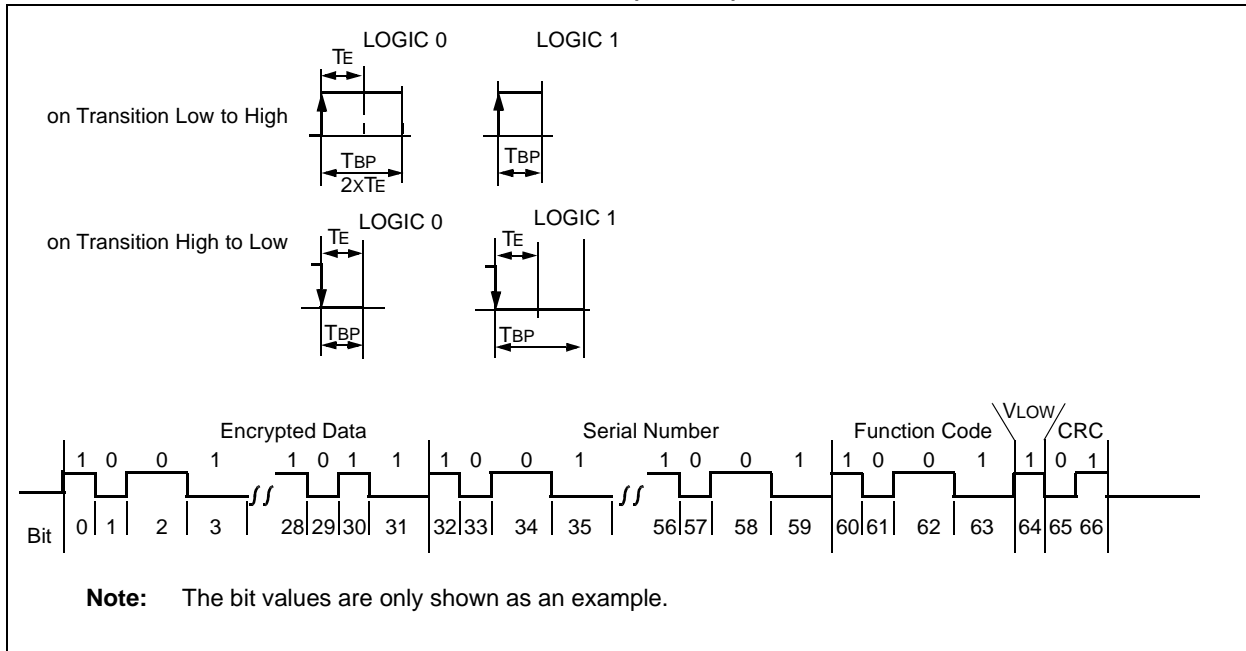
LOGIC 0

LOGIC 1

$T_E$

on Transition Low to High

$T_{BP}$

$2xT_E$

$T_{BP}$

on Transition High to Low

LOGIC 0

LOGIC 1

$T_E$

$T_E$

$T_{BP}$

$T_{BP}$

Encrypted Data

Serial Number

Function Code

$V_{LOW}$

CRC

1 0 0 1 1 0 1 1 1 0 0 1 1 0 0 1 1 0 0 1 1 0 1

Bit 0 1 2 3 28 29 30 31 32 33 34 35 56 57 58 59 60 61 62 63 64 65 66

**Note:** The bit values are only shown as an example.